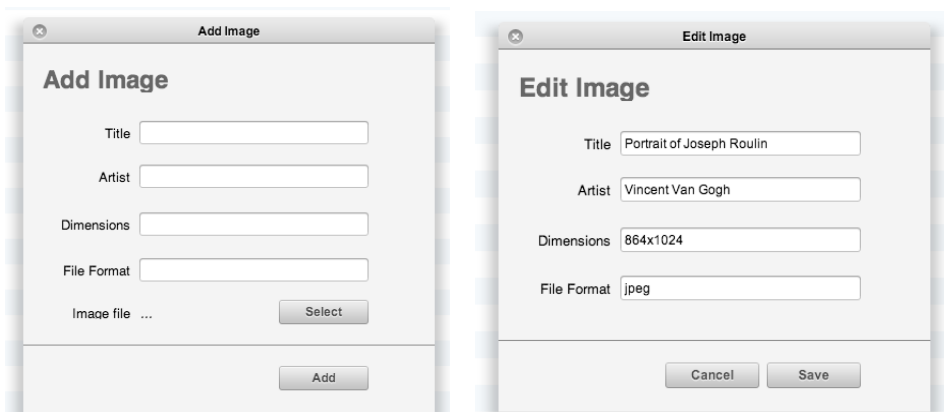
Add Image

Add Image

Title

Artist

Dimensions

File Format

Image file ...

Select

Add

Edit Image

Edit Image

Title Portrait of Joseph Roulin

Artist Vincent Van Gogh

Dimensions 864x1024

File Format jpeg

Cancel

Save